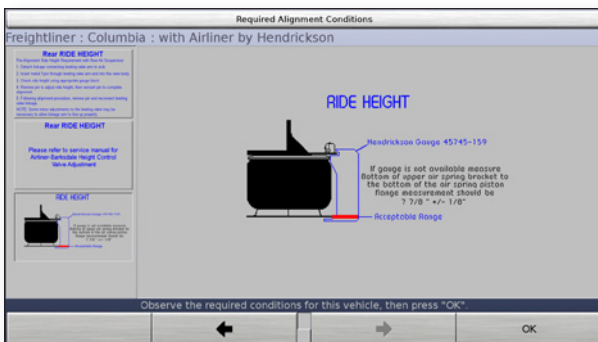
Required Alignment Conditions

Freightliner : Columbia : with Airliner by Hendrickson

Rear RIDE HEIGHT

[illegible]

Rear RIDE HEIGHT

Please refer to service manual for Airliner-Barksdale Height Control Valve Adjustment

RIDE HEIGHT

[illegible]

RIDE HEIGHT

Hendrickson Gauge 45745-159

If gauge is not available measure Bottom of upper air spring bracket to the bottom of the air spring piston flange measurement should be 7 7/8 " +/- 1/8"

Acceptable Range

Observe the required conditions for this vehicle, then press "OK".

OK